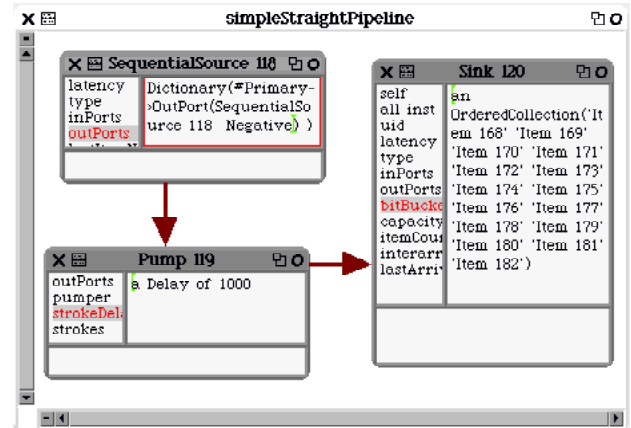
simpleStraightPipeline

SequentialSource 118

latency
type
inPorts
outPorts
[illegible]

Dictionary(#Primary->OutPort(SequentialSource 118 Negative) )

Pump 119

outPorts
pumper
strokeDel
strokes

a Delay of 1000

Sink 120

self
all inst
uid
latency
type
inPorts
outPorts
bitBucke
capacity
itemCour
interarr
lastArri

an OrderedCollection('Item 168' 'Item 169' 'Item 170' 'Item 171' 'Item 172' 'Item 173' 'Item 174' 'Item 175' 'Item 176' 'Item 177' 'Item 178' 'Item 179' 'Item 180' 'Item 181' 'Item 182')